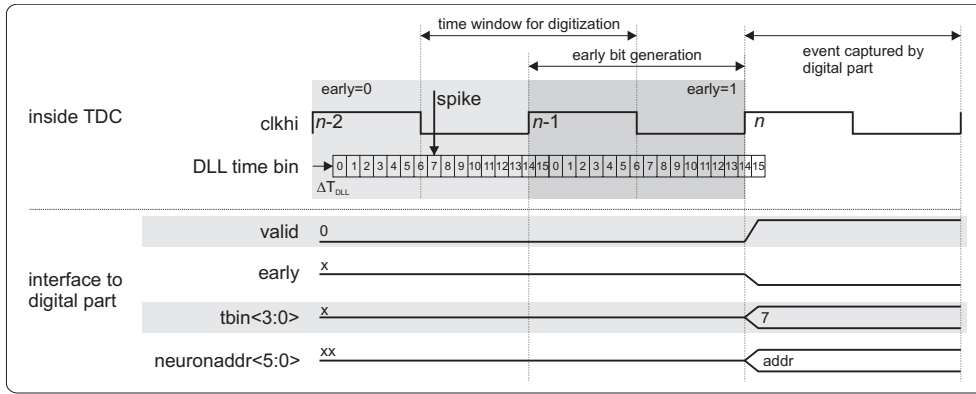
time window for digitization

early bit generation

event captured by digital part

early=0

spike

early=1

inside TDC

clkhi

$n$-2

$n$-1

$n$

DLL time bin

| 0 | 1 | 2 | 3 | 4 | 5 | 6 | 7 | 8 | 9 | 10 | 11 | 12 | 13 | 14 | 15 | 0 | 1 | 2 | 3 | 4 | 5 | 6 | 7 | 8 | 9 | 10 | 11 | 12 | 13 | 14 | 15 |
|---|---|---|---|---|---|---|---|---|---|---|---|---|---|---|---|---|---|---|---|---|---|---|---|---|---|---|---|---|---|---|---|

$\Delta T_{DLL}$

valid

0

interface to digital part

early

x

tbin<3:0>

x

7

neuronaddr<5:0>

xx

addr